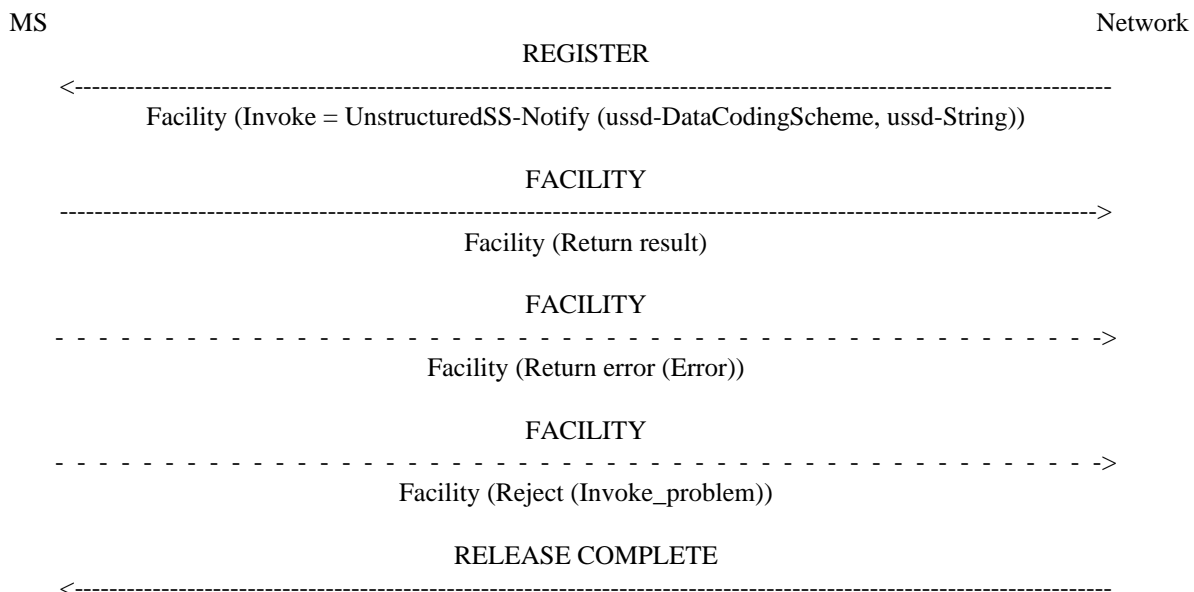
MS Network

REGISTER

<------------------------------------------------------------------------------------------------------------------

Facility (Invoke = UnstructuredSS-Notify (ussd-DataCodingScheme, ussd-String))

FACILITY

------------------------------------------------------------------------------------------------------------------>

Facility (Return result)

FACILITY

- - - - - - - - - - - - - - - - - - - - - - - - - - - - - - - - - - - - - - - - - - - - - - - - - - - - - ->

Facility (Return error (Error))

FACILITY

- - - - - - - - - - - - - - - - - - - - - - - - - - - - - - - - - - - - - - - - - - - - - - - - - - - - - ->

Facility (Reject (Invoke_problem))

RELEASE COMPLETE

<------------------------------------------------------------------------------------------------------------------